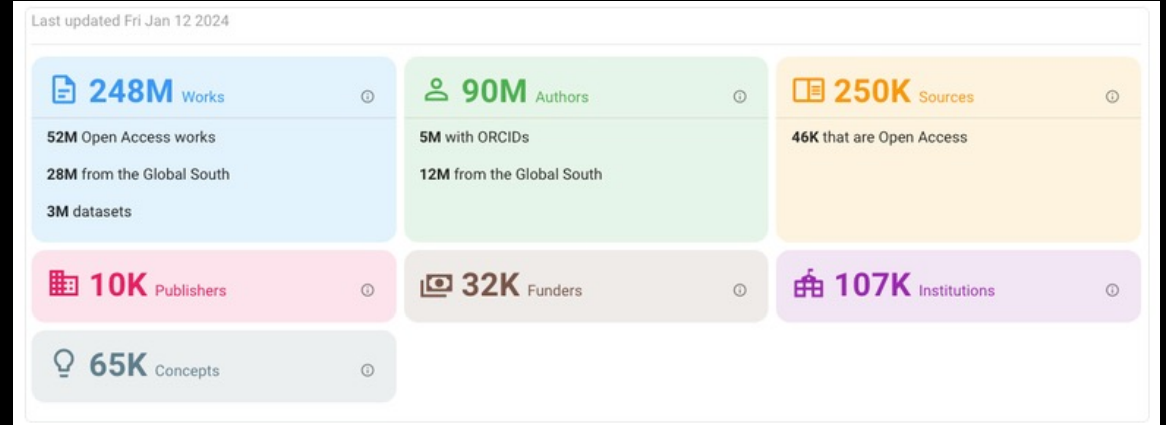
Last updated Fri Jan 12 2024

248M Works

52M Open Access works

28M from the Global South

3M datasets

90M Authors

5M with ORCIDs

12M from the Global South

250K Sources

46K that are Open Access

10K Publishers

32K Funders

107K Institutions

65K Concepts